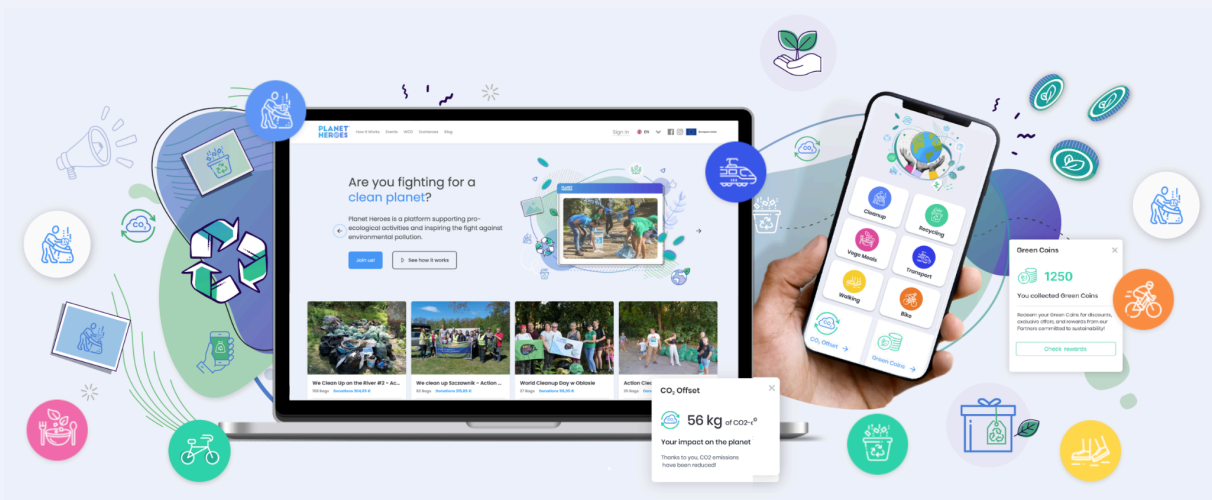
PLANET HEROES

How it Works Events WOO Guidances Blog

Sign In EN

Are you fighting for a clean planet?

Planet Heroes is a platform supporting pro-ecological activities and inspiring the fight against environmental pollution.

Join us! See how it works

We Clean Up on the River #2 - Ac...
We clean up Szczawnik - Action ...
World Cleanup Day w Oblasie
Action Cle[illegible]

Cleanup
Recycling
Vege Meals
Transport
Walking
Bike
$CO_2$ Offset
Green Coins

Green Coins

1250

You collected Green Coins

Reclaim your Green Coins for discounts, exclusive offers, and rewards from our Partners committed to sustainability!

Check rewards

$CO_2$ Offset

56 kg of CO2-e

Your impact on the planet

Thanks to you, CO2 emissions have been reduced!